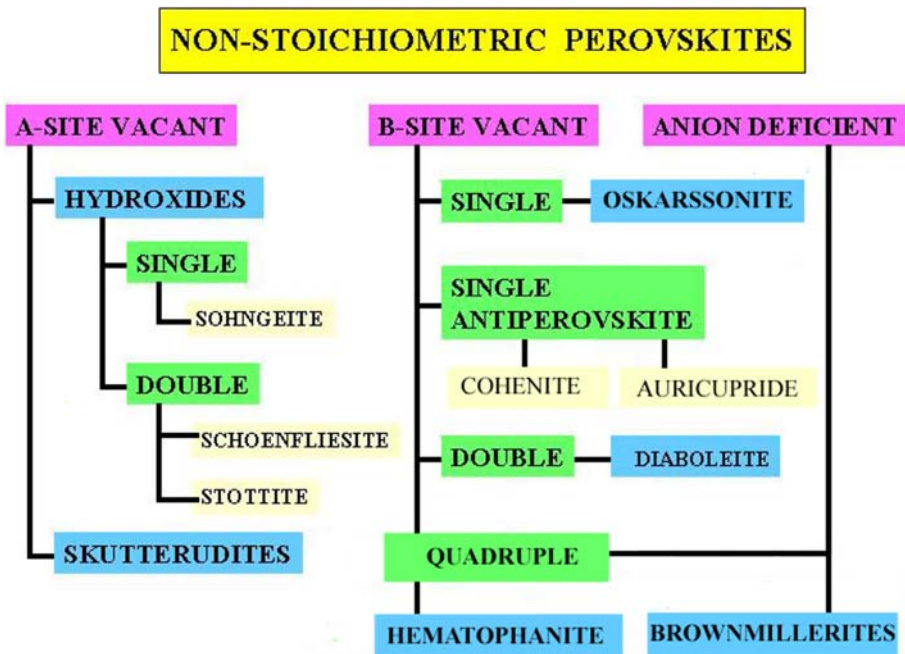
NON-STOICHIOMETRIC PEROVSKITES

A-SITE VACANT

HYDROXIDES

SINGLE

SOHNGEITE

DOUBLE

SCHOENFLIESITE

STOTTITE

SKUTTERUDITES

B-SITE VACANT

SINGLE

OSKARSSONITE

SINGLE ANTIPEROVSKITE

COHENITE

AURICUPRIDE

DOUBLE

DIABOLEITE

QUADRUPLE

HEMATOPHANITE

ANION DEFICIENT

BROWNMILLERITES